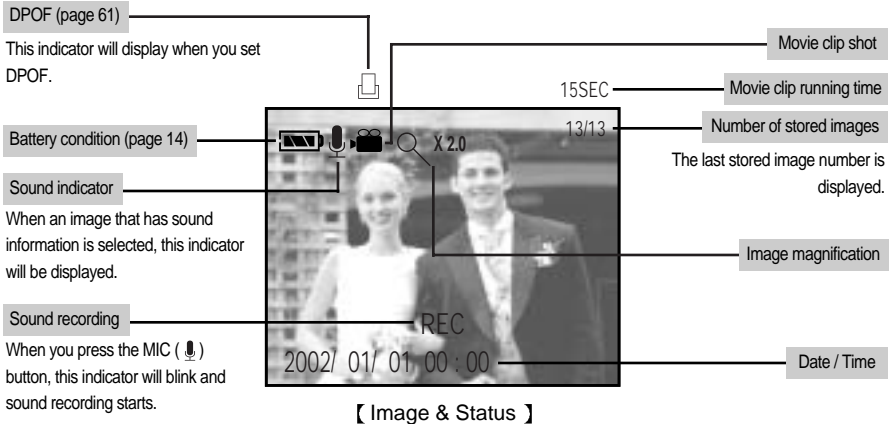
DPOF (page 61)

This indicator will display when you set DPOF.

Battery condition (page 14)

Sound indicator

When an image that has sound information is selected, this indicator will be displayed.

Sound recording

When you press the MIC ( ) button, this indicator will blink and sound recording starts.

Movie clip shot

15SEC

Movie clip running time

X 2.0

13/13

Number of stored images

The last stored image number is displayed.

Image magnification

REC

2002/ 01/ 01 00 : 00

Date / Time

【 Image & Status 】